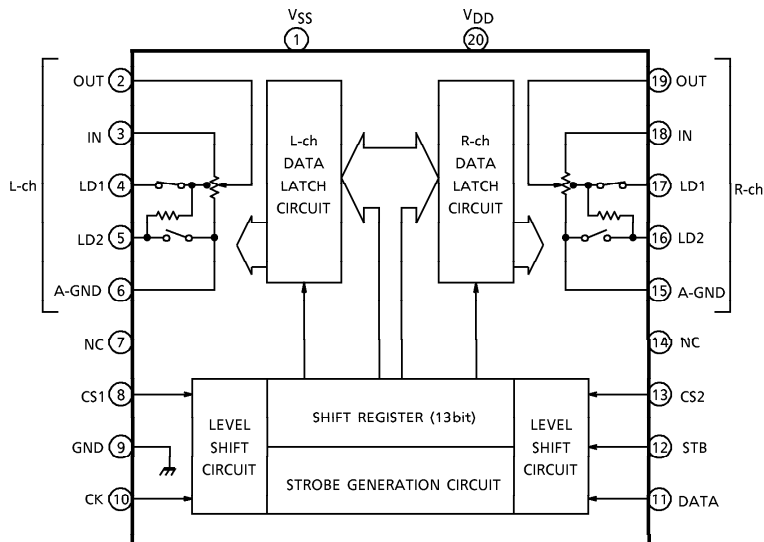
$V_{SS}$
1
$V_{DD}$
20

L-ch
OUT 2
IN 3
LD1 4
LD2 5
A-GND 6
NC 7
CS1 8
GND 9
CK 10

L-ch DATA LATCH CIRCUIT

R-ch DATA LATCH CIRCUIT

19 OUT
18 IN
17 LD1
16 LD2
15 A-GND
14 NC
13 CS2
12 STB
11 DATA
R-ch

LEVEL SHIFT CIRCUIT
SHIFT REGISTER (13bit)
STROBE GENERATION CIRCUIT
LEVEL SHIFT CIRCUIT